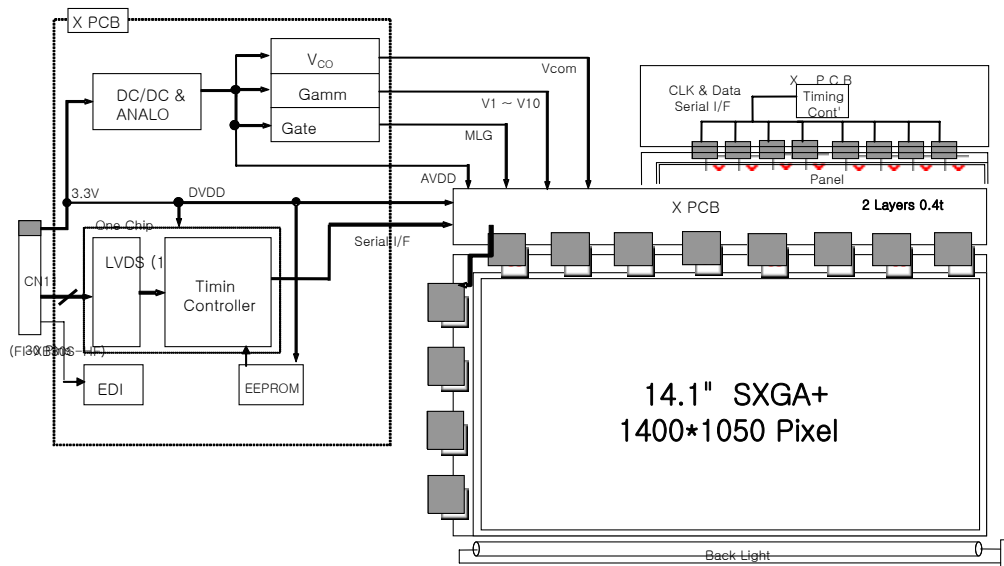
X PCB

DC/DC & ANALO

$V_{CO}$

Gamm

Gate

Vcom

V1 ~ V10

MLG

AVDD

3.3V

DVDD

One Chip

LVDS (1

Timin Controller

Serial I/F

CN1

(FI 30 Pins - HF)

EDI

EEPROM

CLK & Data Serial I/F

X P C B

Timing Cont'

Panel

X PCB

2 Layers 0.4t

14.1" SXGA+
1400*1050 Pixel

Back Light